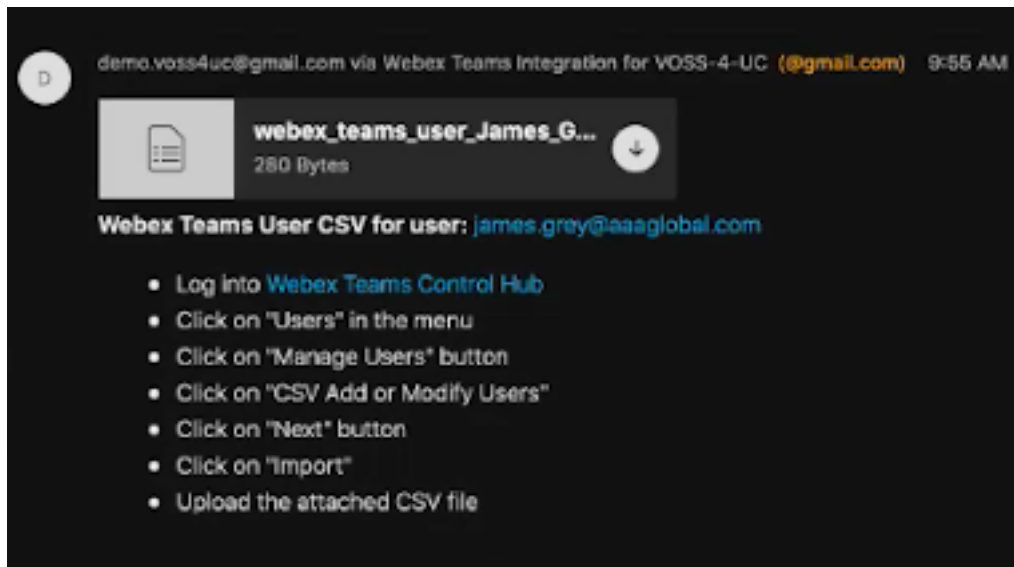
D

demo.voss4uc@gmail.com via Webex Teams Integration for VOSS-4-UC (@gmail.com) 9:55 AM

webex_teams_user_James_G...
280 Bytes

Webex Teams User CSV for user: james.grey@aaaglobal.com

- Log into Webex Teams Control Hub
- Click on "Users" in the menu
- Click on "Manage Users" button
- Click on "CSV Add or Modify Users"
- Click on "Next" button
- Click on "Import"
- Upload the attached CSV file